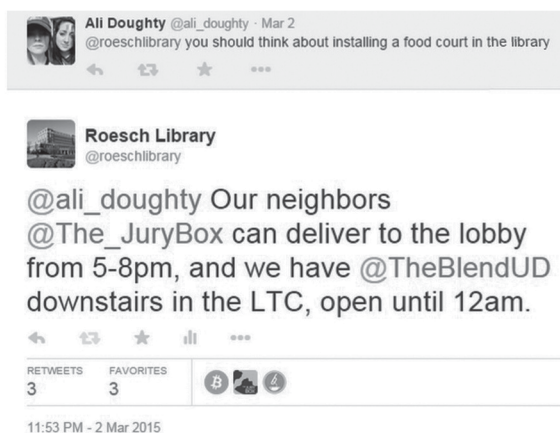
Ali Doughty @ali_doughty · Mar 2
@roeschlibrary you should think about installing a food court in the library

Roesch Library
@roeschlibrary

@ali_doughty Our neighbors @The_JuryBox can deliver to the lobby from 5-8pm, and we have @TheBlendUD downstairs in the LTC, open until 12am.

RETWEETS
3

FAVORITES
3

11:53 PM - 2 Mar 2015